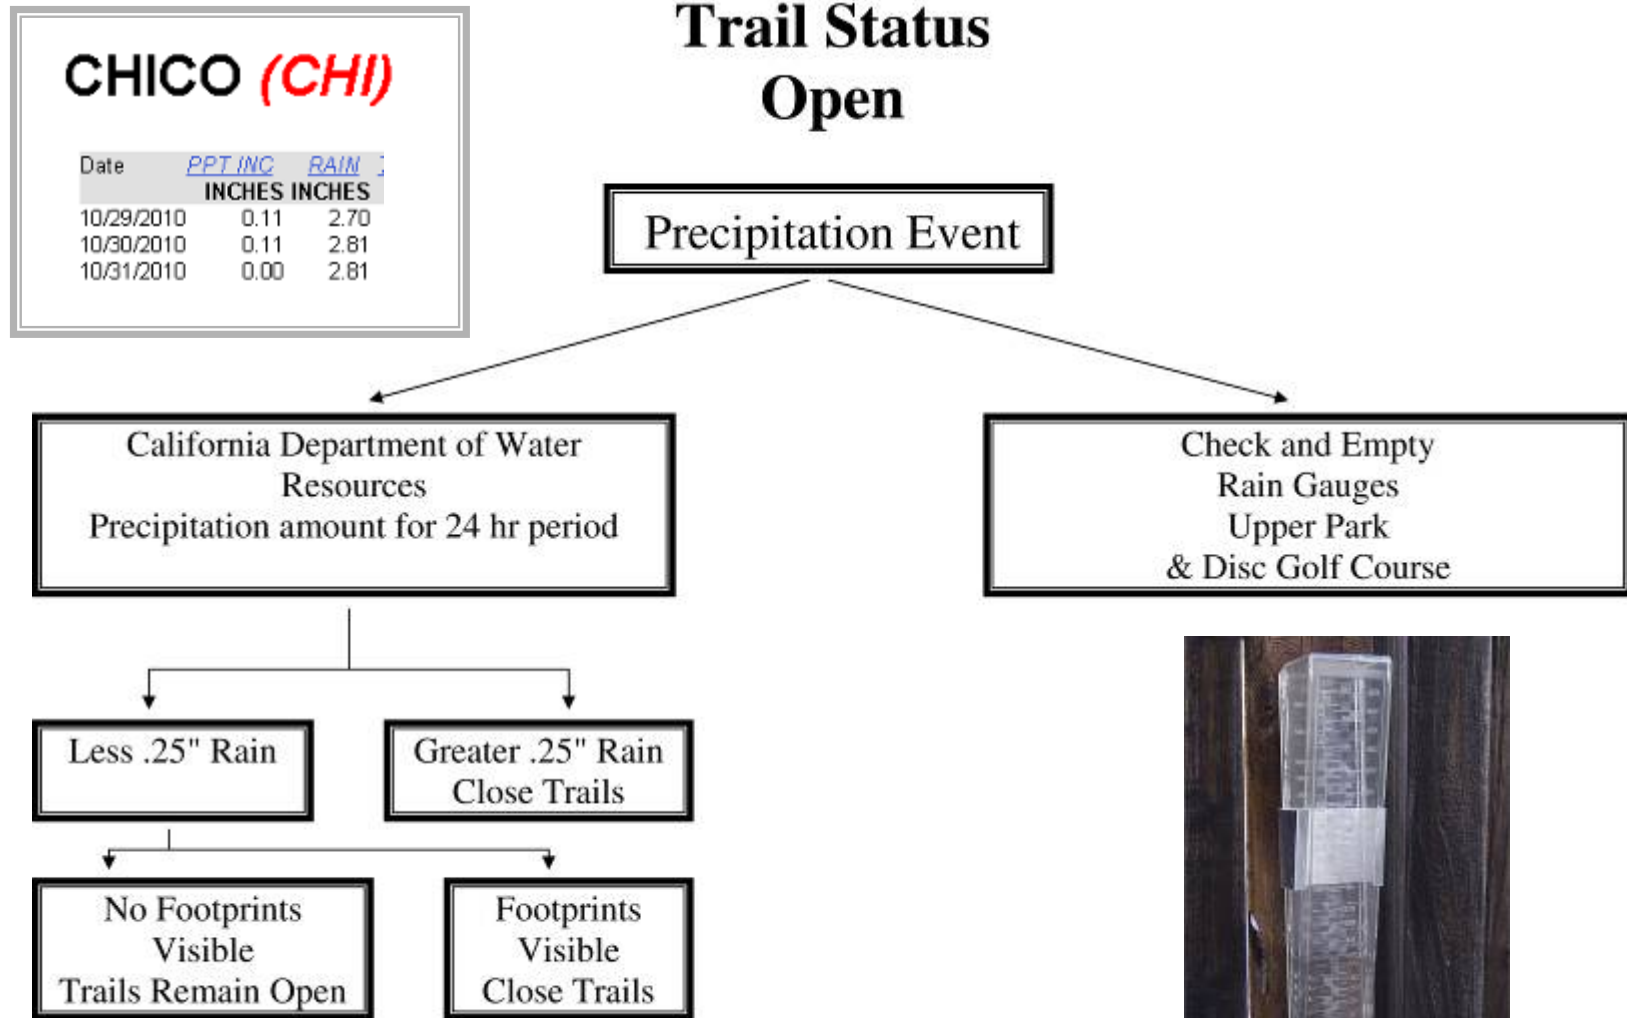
CHICO (CHI)

| Date | PPT INC | RAIN |
|---|---|---|
| | INCHES | INCHES |
| 10/29/2010 | 0.11 | 2.70 |
| 10/30/2010 | 0.11 | 2.81 |
| 10/31/2010 | 0.00 | 2.81 |

Trail Status
Open

Precipitation Event

California Department of Water Resources
Precipitation amount for 24 hr period

Check and Empty
Rain Gauges
Upper Park
& Disc Golf Course

Less .25" Rain

Greater .25" Rain
Close Trails

No Footprints
Visible
Trails Remain Open

Footprints
Visible
Close Trails